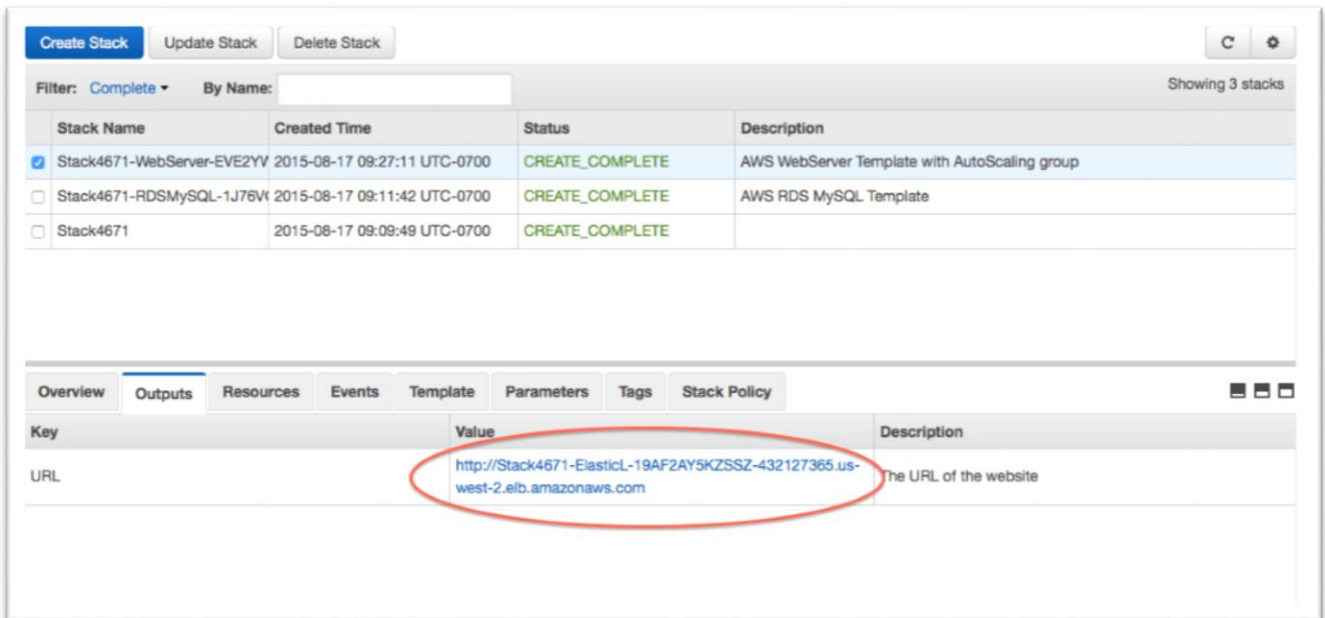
Create Stack | Update Stack | Delete Stack

Filter: Complete ▾ By Name:

Showing 3 stacks

| | Stack Name | Created Time | Status | Description |
|---|---|---|---|---|
| ☑ | Stack4671-WebServer-EVE2YV | 2015-08-17 09:27:11 UTC-0700 | CREATE_COMPLETE | AWS WebServer Template with AutoScaling group |
| ☐ | Stack4671-RDSMySQL-1J76V( | 2015-08-17 09:11:42 UTC-0700 | CREATE_COMPLETE | AWS RDS MySQL Template |
| ☐ | Stack4671 | 2015-08-17 09:09:49 UTC-0700 | CREATE_COMPLETE | |

Overview | Outputs | Resources | Events | Template | Parameters | Tags | Stack Policy

| Key | Value | Description |
|---|---|---|
| URL | http://Stack4671-ElasticL-19AF2AY5KZSSZ-432127365.us-west-2.elb.amazonaws.com | The URL of the website |